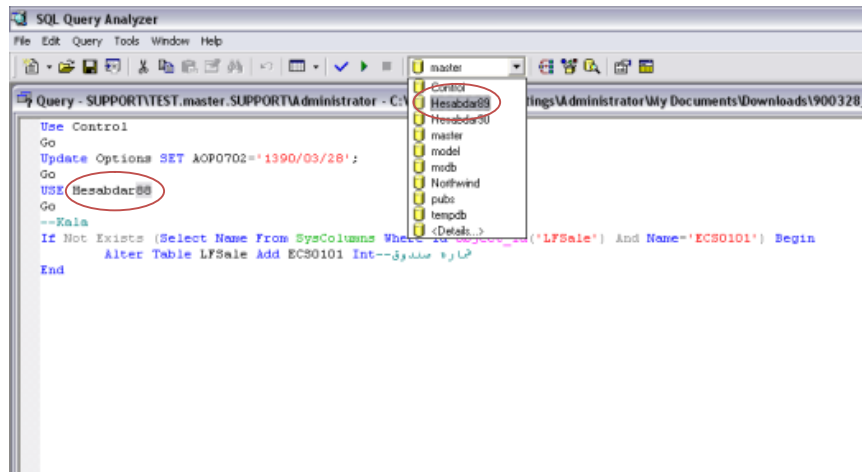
SQL Query Analyzer

File Edit Query Tools Window Help

master

Query - SUPPORT\TEST.master.SUPPORT\Administrator - C:\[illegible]ttings\Administrator\My Documents\Downloads\900328_

Control
Hesabdar89
Hesabdar90
master
model
msdb
Northwind
pubs
tempdb
<Details...>

Use Control
Go
Update Options SET AOP0702='1390/03/28';
Go
USE Hesabdar88
Go
--Kala
If Not Exists (Select Name From SysColumns Where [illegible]('LFSale') And Name='ECS0101') Begin
Alter Table LFSale Add ECS0101 Int--شماره صندوق
End